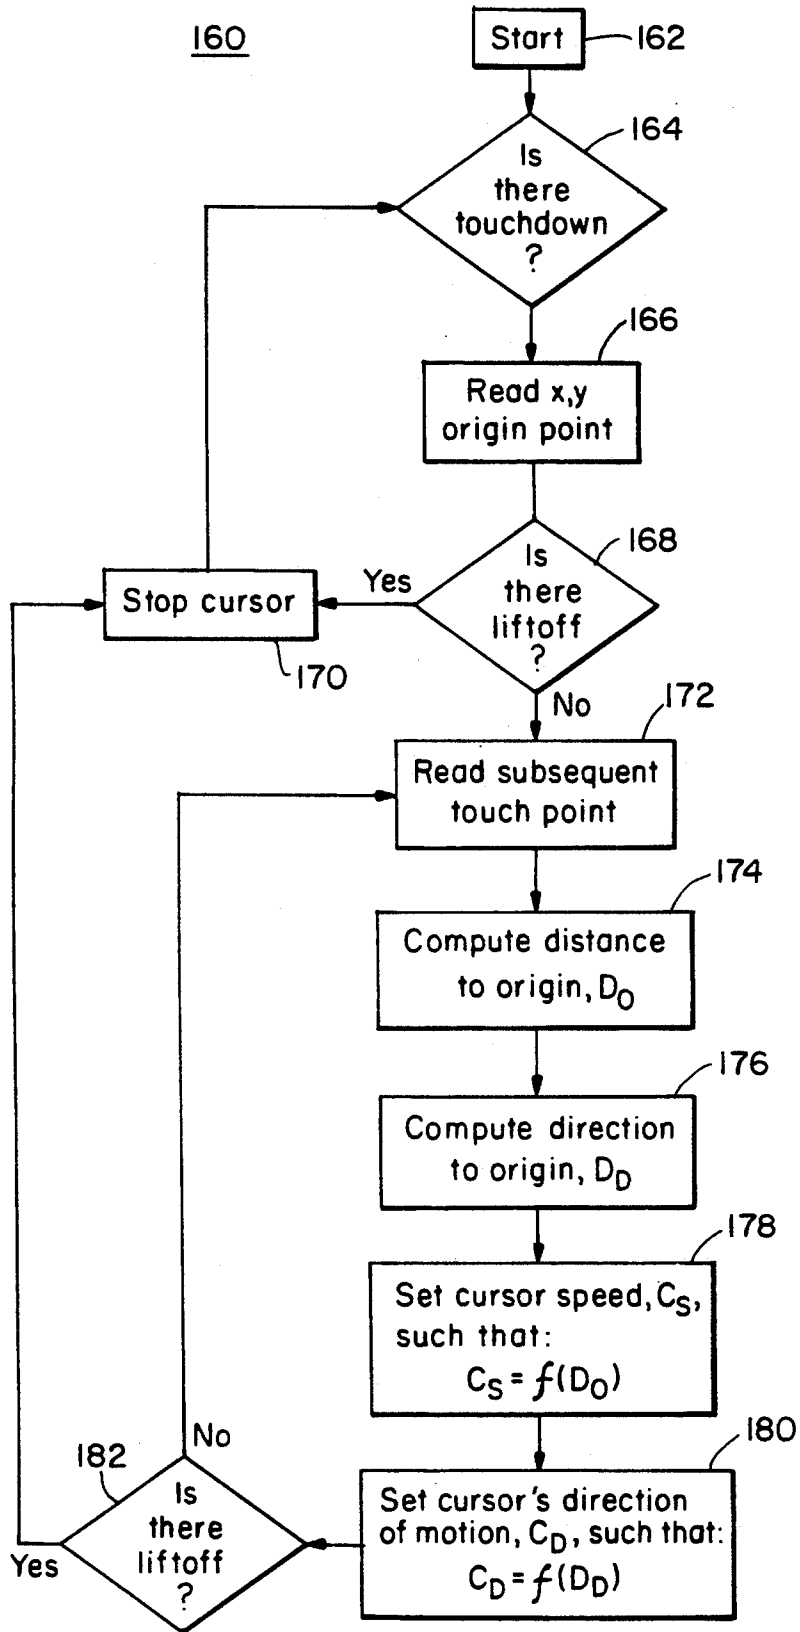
160

Start 162

Is there touchdown ? 164

Read x,y origin point 166

Is there liftoff ? 168

Yes

Stop cursor 170

No

Read subsequent touch point 172

Compute distance to origin, $D_O$ 174

Compute direction to origin, $D_D$ 176

Set cursor speed, $C_S$, such that: $C_S = f(D_O)$ 178

Set cursor's direction of motion, $C_D$, such that: $C_D = f(D_D)$ 180

Is there liftoff ? 182

No

Yes